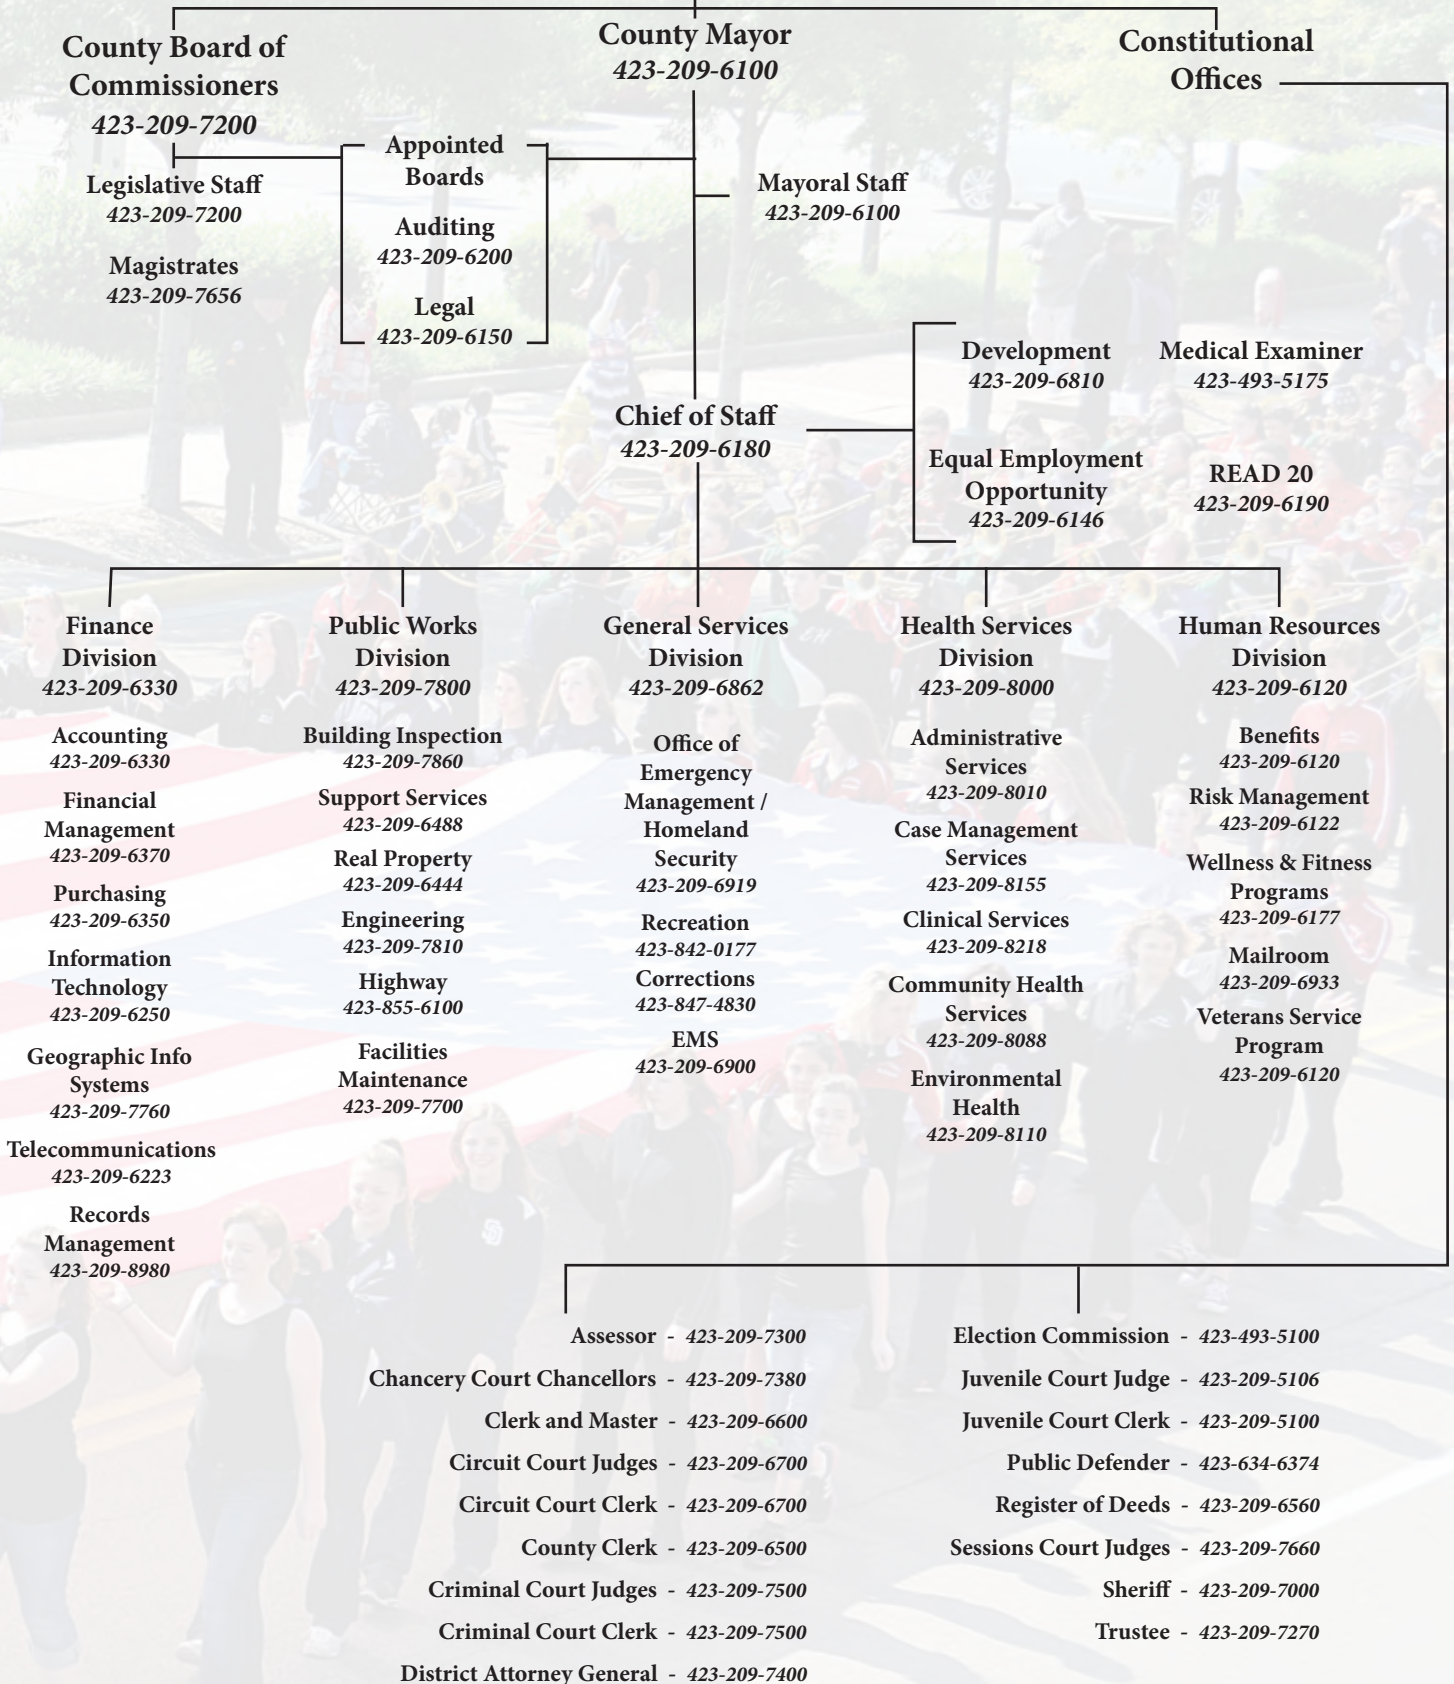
County Board of Commissioners
423-209-7200

County Mayor
423-209-6100

Constitutional Offices

Legislative Staff
423-209-7200

Magistrates
423-209-7656

Appointed Boards

Auditing
423-209-6200

Legal
423-209-6150

Mayoral Staff
423-209-6100

Development
423-209-6810

Medical Examiner
423-493-5175

Chief of Staff
423-209-6180

Equal Employment Opportunity
423-209-6146

READ 20
423-209-6190

Finance Division
423-209-6330

Accounting
423-209-6330

Financial Management
423-209-6370

Purchasing
423-209-6350

Information Technology
423-209-6250

Geographic Info Systems
423-209-7760

Telecommunications
423-209-6223

Records Management
423-209-8980

Public Works Division
423-209-7800

Building Inspection
423-209-7860

Support Services
423-209-6488

Real Property
423-209-6444

Engineering
423-209-7810

Highway
423-855-6100

Facilities Maintenance
423-209-7700

General Services Division
423-209-6862

Office of Emergency Management / Homeland Security
423-209-6919

Recreation
423-842-0177

Corrections
423-847-4830

EMS
423-209-6900

Health Services Division
423-209-8000

Administrative Services
423-209-8010

Case Management Services
423-209-8155

Clinical Services
423-209-8218

Community Health Services
423-209-8088

Environmental Health
423-209-8110

Human Resources Division
423-209-6120

Benefits
423-209-6120

Risk Management
423-209-6122

Wellness & Fitness Programs
423-209-6177

Mailroom
423-209-6933

Veterans Service Program
423-209-6120

Assessor - 423-209-7300
Chancery Court Chancellors - 423-209-7380
Clerk and Master - 423-209-6600
Circuit Court Judges - 423-209-6700
Circuit Court Clerk - 423-209-6700
County Clerk - 423-209-6500
Criminal Court Judges - 423-209-7500
Criminal Court Clerk - 423-209-7500
District Attorney General - 423-209-7400

Election Commission - 423-493-5100
Juvenile Court Judge - 423-209-5106
Juvenile Court Clerk - 423-209-5100
Public Defender - 423-634-6374
Register of Deeds - 423-209-6560
Sessions Court Judges - 423-209-7660
Sheriff - 423-209-7000
Trustee - 423-209-7270